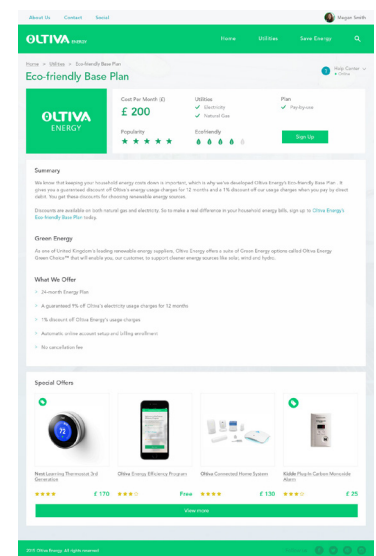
About Us Contact Social

Megan Smith

OLTIVA ENERGY

Home Utilities Save Energy

Home > Utilities > Eco-friendly Base Plan

Eco-friendly Base Plan

Help Center • Online

OLTIVA ENERGY

Cost Per Month (£)

£ 200

Utilities

Electricity

Natural Gas

Plan

Pay-by-use

Popularity

★ ★ ★ ★ ★

Ecofriendly

Sign Up

Summary

We know that keeping your household energy costs down is important, which is why we've developed Oltiva Energy's Eco-friendly Base Plan. It gives you a guaranteed discount off Oltiva's energy usage charges for 12 months and a 1% discount off our usage charges when you pay by direct debit. You get these discounts for choosing renewable energy sources.

Discounts are available on both natural gas and electricity. So to make a real difference in your household energy bills, sign up to Oltiva Energy's Eco-friendly Base Plan today.

Green Energy

As one of United Kingdom's leading renewable energy suppliers, Oltiva Energy offers a suite of Green Energy options called Oltiva Energy Green Choice™ that will enable you, our customers, to support cleaner energy sources like solar, wind and hydro.

What We Offer

24-month Energy Plan

A guaranteed 9% off Oltiva's electricity usage charges for 12 months

1% discount off Oltiva Energy's usage charges

Automatic online account setup and billing enrollment

No cancellation fee

Special Offers

Nest Learning Thermostat 3rd Generation

★★★★ £ 170

Oltiva Energy Efficiency Program

★★★ Free

Oltiva Connected Home System

★★★★ £ 130

Kidde Plug-In Carbon Monoxide Alarm

★★★ £ 25

View more

2017 Oltiva Energy. All rights reserved